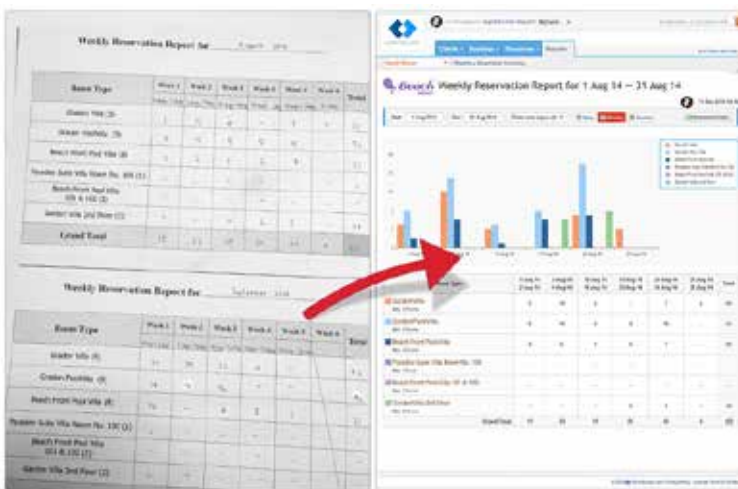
Weekly Reservation Report for

| Room Type | Week 1 | Week 2 | Week 3 | Week 4 | Week 5 | Week 6 | Total |
|---|---|---|---|---|---|---|---|
| Garden Villa (3) | | | | | | | |
| Ocean Pool Villa (3) | | | | | | | |
| Beach Front Pool Villa (8) | | | | | | | |
| Paradise Suite Villa Room No. 100 (1) | | | | | | | |
| Beach Front Pool Villa 101 & 102 (2) | | | | | | | |
| Garden Villa 2nd Floor (2) | | | | | | | |
| Grand Total | | | | | | | |

Weekly Reservation Report for

| Room Type | Week 1 | Week 2 | Week 3 | Week 4 | Week 5 | Week 6 | Total |
|---|---|---|---|---|---|---|---|
| Garden Villa (4) | | | | | | | |
| Garden Poolvilla (3) | | | | | | | |
| Beach Front Pool Villa (8) | | | | | | | |
| Paradise Suite Villa Room No. 100 (1) | | | | | | | |
| Beach Front Pool Villa 101 & 102 (2) | | | | | | | |
| Garden Villa 2nd Floor (2) | | | | | | | |

Beach

Weekly Reservation Report for 1 Aug 14 — 31 Aug 14

Grand Total